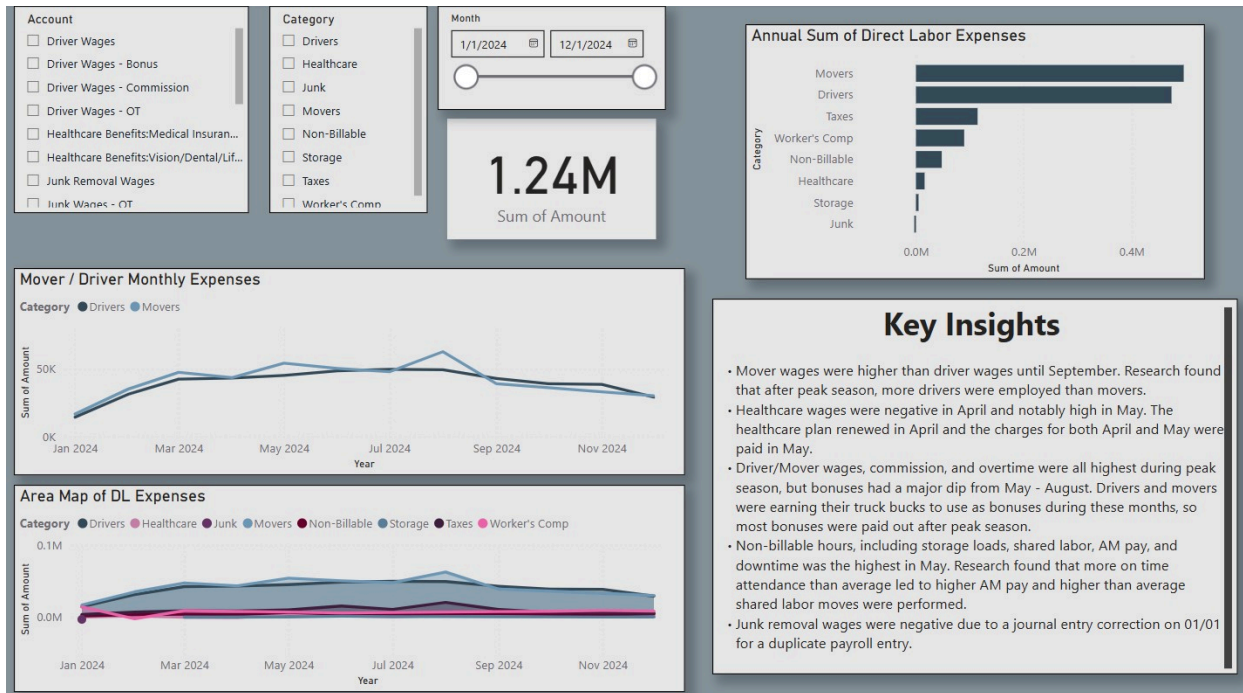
Account
Driver Wages
Driver Wages - Bonus
Driver Wages - Commission
Driver Wages - OT
Healthcare Benefits:Medical Insuran...
Healthcare Benefits:Vision/Dental/Lif...
Junk Removal Wages
Junk Wages - OT

Category
Drivers
Healthcare
Junk
Movers
Non-Billable
Storage
Taxes
Worker's Comp

Month
1/1/2024
12/1/2024

1.24M
Sum of Amount

Annual Sum of Direct Labor Expenses
Category
Movers
Drivers
Taxes
Worker's Comp
Non-Billable
Healthcare
Storage
Junk
0.0M
0.2M
0.4M
Sum of Amount

Mover / Driver Monthly Expenses
Category Drivers Movers
Sum of Amount
50K
0K
Jan 2024
Mar 2024
May 2024
Jul 2024
Sep 2024
Nov 2024
Year

Area Map of DL Expenses
Category Drivers Healthcare Junk Movers Non-Billable Storage Taxes Worker's Comp
Sum of Amount
0.1M
0.0M
Jan 2024
Mar 2024
May 2024
Jul 2024
Sep 2024
Nov 2024
Year

Key Insights
• Mover wages were higher than driver wages until September. Research found that after peak season, more drivers were employed than movers.
• Healthcare wages were negative in April and notably high in May. The healthcare plan renewed in April and the charges for both April and May were paid in May.
• Driver/Mover wages, commission, and overtime were all highest during peak season, but bonuses had a major dip from May - August. Drivers and movers were earning their truck bucks to use as bonuses during these months, so most bonuses were paid out after peak season.
• Non-billable hours, including storage loads, shared labor, AM pay, and downtime was the highest in May. Research found that more on time attendance than average led to higher AM pay and higher than average shared labor moves were performed.
• Junk removal wages were negative due to a journal entry correction on 01/01 for a duplicate payroll entry.